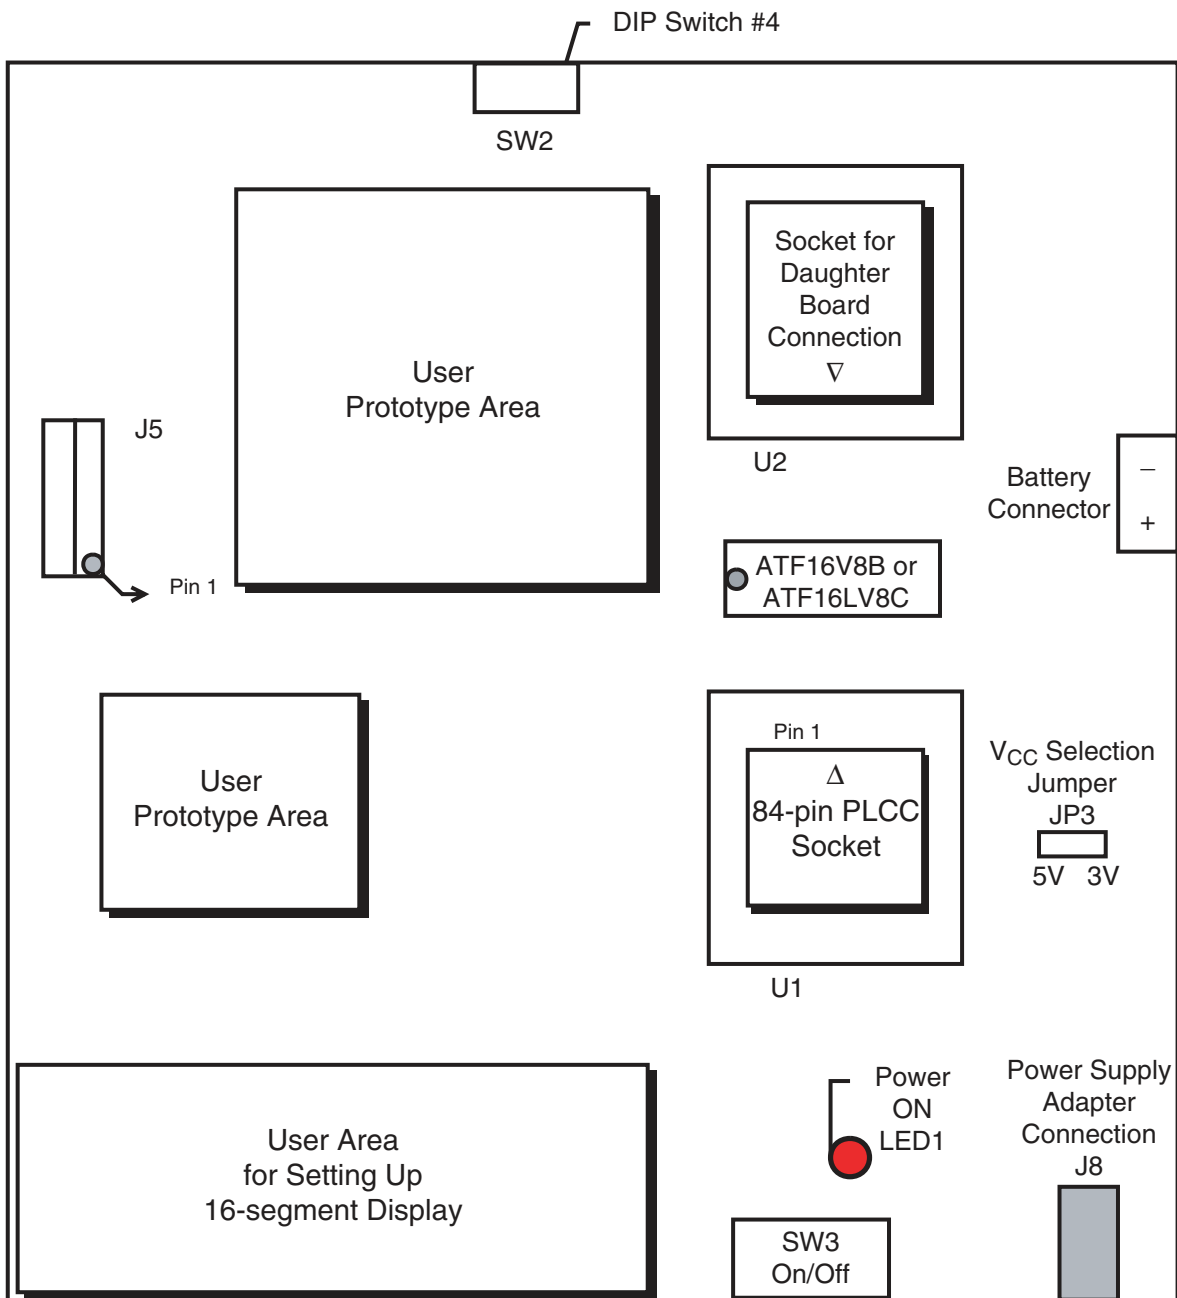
DIP Switch #4

SW2

User
Prototype Area

Socket for
Daughter
Board
Connection
$\nabla$

U2

J5

Battery
Connector

–
+

Pin 1

ATF16V8B or
ATF16LV8C

User
Prototype Area

Pin 1
$\Delta$
84-pin PLCC
Socket

U1

$V_{CC}$ Selection
Jumper
JP3
5V 3V

User Area
for Setting Up
16-segment Display

Power
ON
LED1

Power Supply
Adapter
Connection
J8

SW3
On/Off